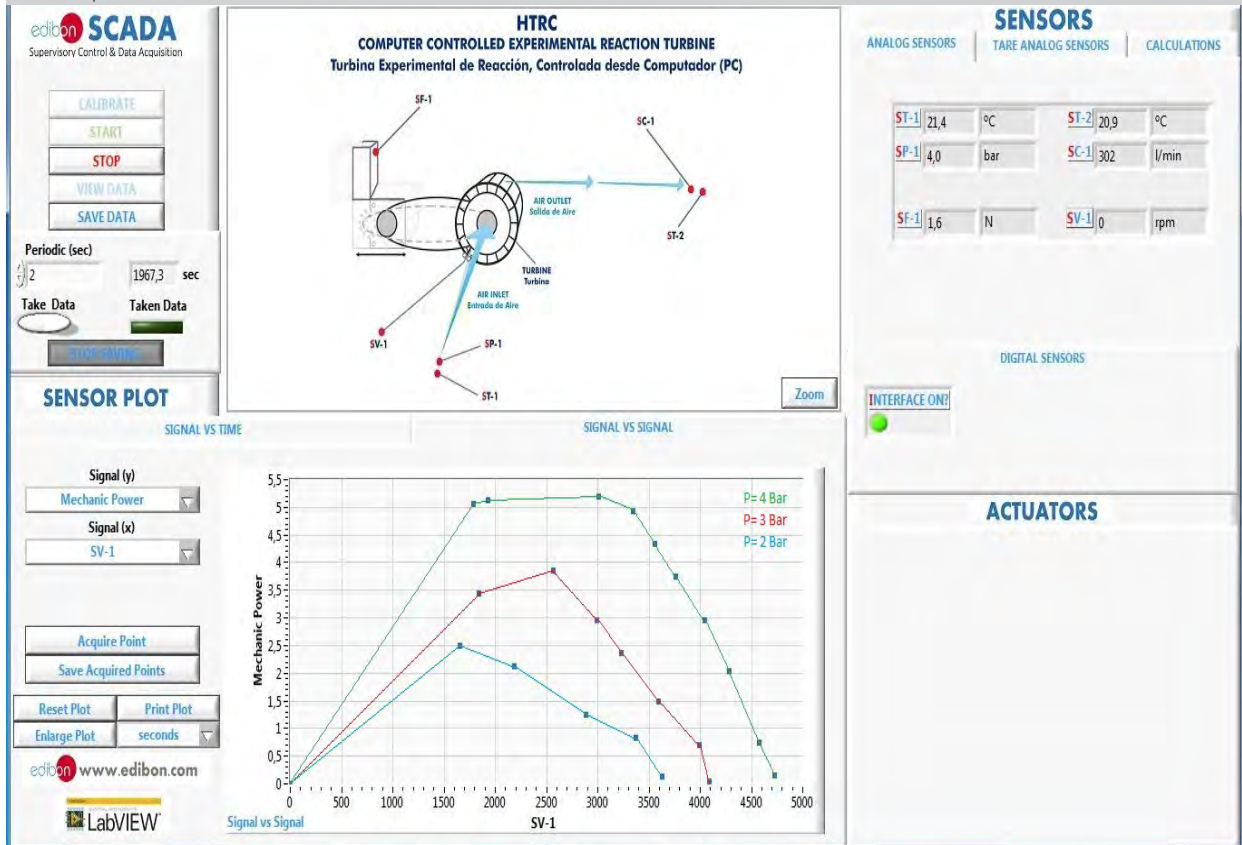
edibon SCADA
Supervisory Control & Data Acquisition

CALIBRATE
START
STOP
VIEW DATA
SAVE DATA

Periodic (sec)
2
1967,3 sec
Take Data
Taken Data
STOP SAVING

HTRC
COMPUTER CONTROLLED EXPERIMENTAL REACTION TURBINE
Turbina Experimental de Reacción, Controlada desde Computador (PC)

SF-1
SC-1
AIR OUTLET
Salida de Aire
ST-2
TURBINE
Turbina
AIR INLET
Entrada de Aire
SV-1
SP-1
ST-1
Zoom

SENSORS
ANALOG SENSORS
TARE ANALOG SENSORS
CALCULATIONS

ST-1 21,4 ºC
ST-2 20,9 ºC
SP-1 4,0 bar
SC-1 302 l/min
SF-1 1,6 N
SV-1 0 rpm

DIGITAL SENSORS
INTERFACE ON?

ACTUATORS

SENSOR PLOT
SIGNAL VS TIME
SIGNAL VS SIGNAL

Signal (y)
Mechanic Power
Signal (x)
SV-1

Acquire Point
Save Acquired Points
Reset Plot
Print Plot
Enlarge Plot
seconds

edibon www.edibon.com
LabVIEW

P= 4 Bar
P= 3 Bar
P= 2 Bar
Mechanic Power
5,5
5
4,5
4
3,5
3
2,5
2
1,5
1
0,5
0
0 500 1000 1500 2000 2500 3000 3500 4000 4500 5000
SV-1
Signal vs Signal